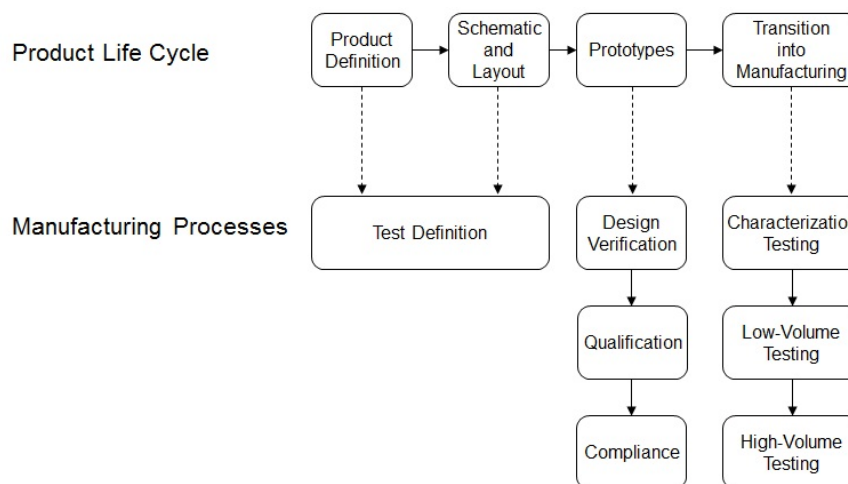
Product Life Cycle

Product Definition

Schematic and Layout

Prototypes

Transition into Manufacturing

Manufacturing Processes

Test Definition

Design Verification

Qualification

Compliance

Characterizatio Testing

Low-Volume Testing

High-Volume Testing